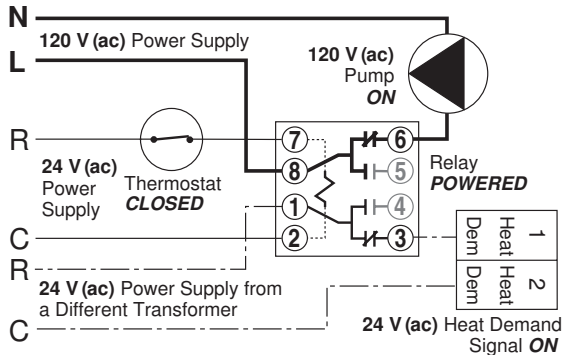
N
120 V (ac) Power Supply
L
120 V (ac)
Pump
ON
R
24 V (ac)
Power
Supply
Thermostat
CLOSED
7
8
1
2
6
5
4
3
Relay
POWERED
C
R
24 V (ac) Power Supply from a Different Transformer
C
1
Heat Dem
2
Heat Dem
24 V (ac) Heat Demand Signal ON